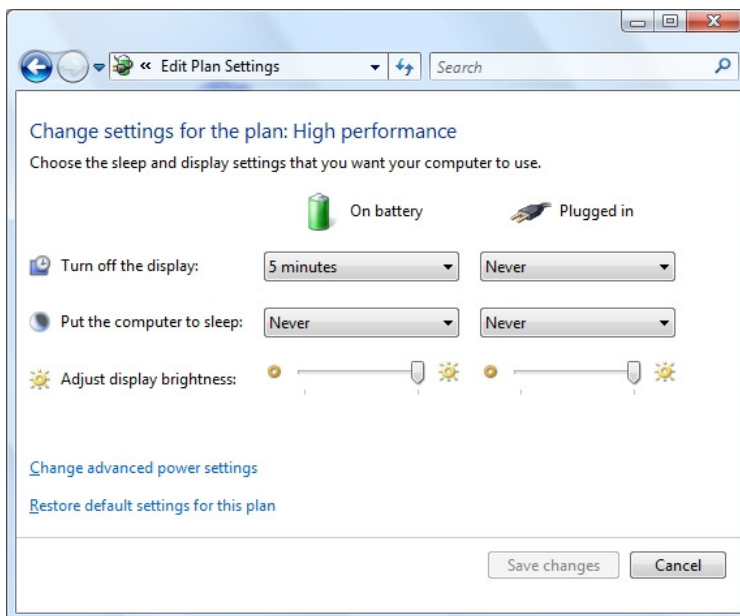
« Edit Plan Settings

Search

Change settings for the plan: High performance

Choose the sleep and display settings that you want your computer to use.

On battery

Plugged in

| | On battery | Plugged in |
|---|---|---|
| Turn off the display: | 5 minutes | Never |
| Put the computer to sleep: | Never | Never |
| Adjust display brightness: | | |

Change advanced power settings

Restore default settings for this plan

Save changes

Cancel